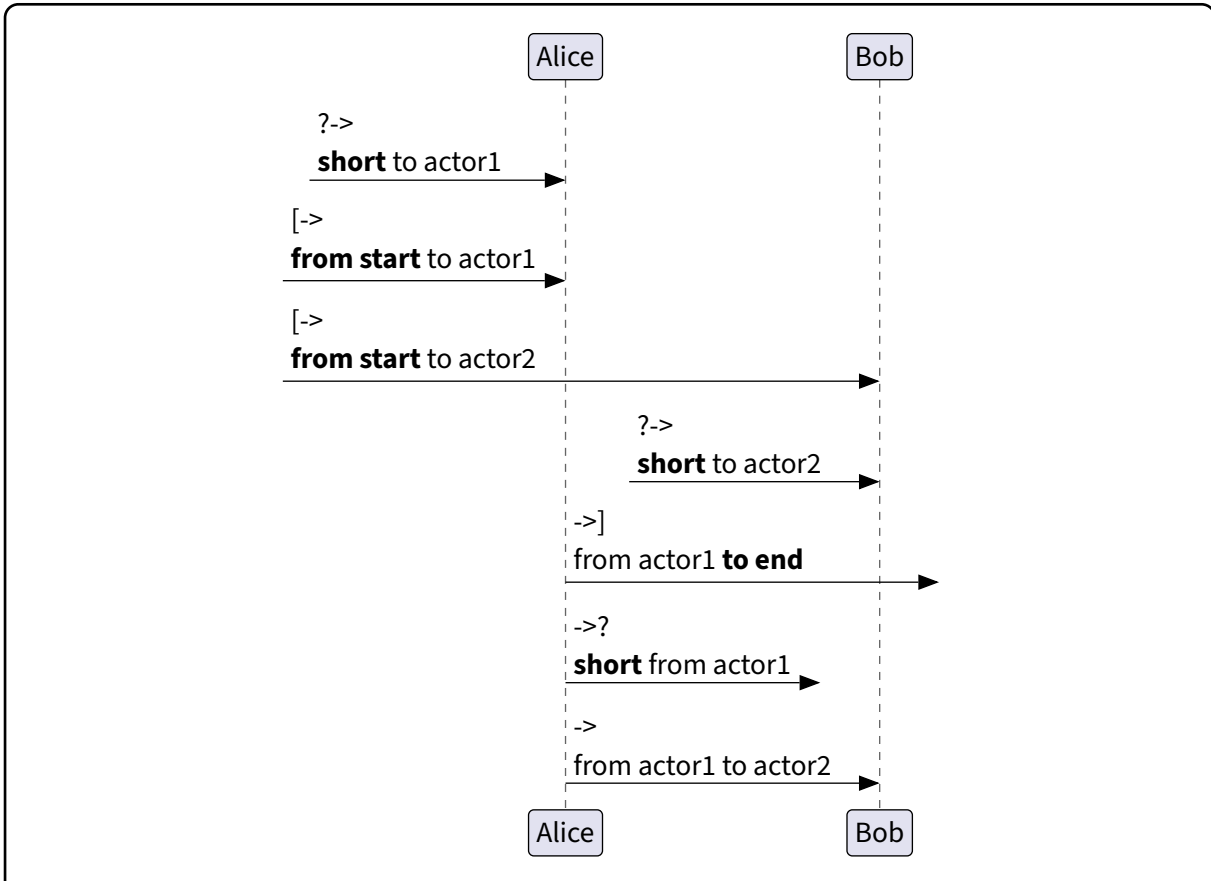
Alice

Bob

?->
**short** to actor1

[->
**from start** to actor1

[->
**from start** to actor2

?->
**short** to actor2

->]
from actor1 **to end**

->?
**short** from actor1

->
from actor1 to actor2

Alice

Bob